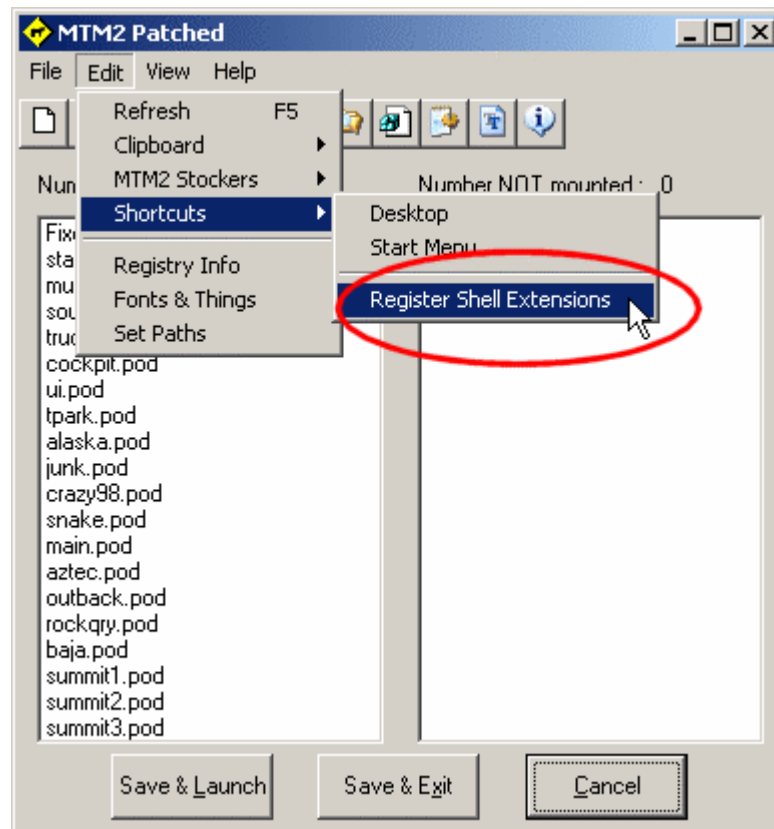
MTM2 Patched

File Edit View Help

Refresh F5
Clipboard
MTM2 Stockers
Shortcuts
Registry Info
Fonts & Things
Set Paths

Desktop
Start Menu
Register Shell Extensions

Num

Number NOT mounted : 0

Fix
sta
mu
sou
truc
cockpit.pod
ui.pod
tpark.pod
alaska.pod
junk.pod
crazy98.pod
snake.pod
main.pod
aztec.pod
outback.pod
rockqry.pod
baja.pod
summit1.pod
summit2.pod
summit3.pod

Save & Launch
Save & Exit
Cancel